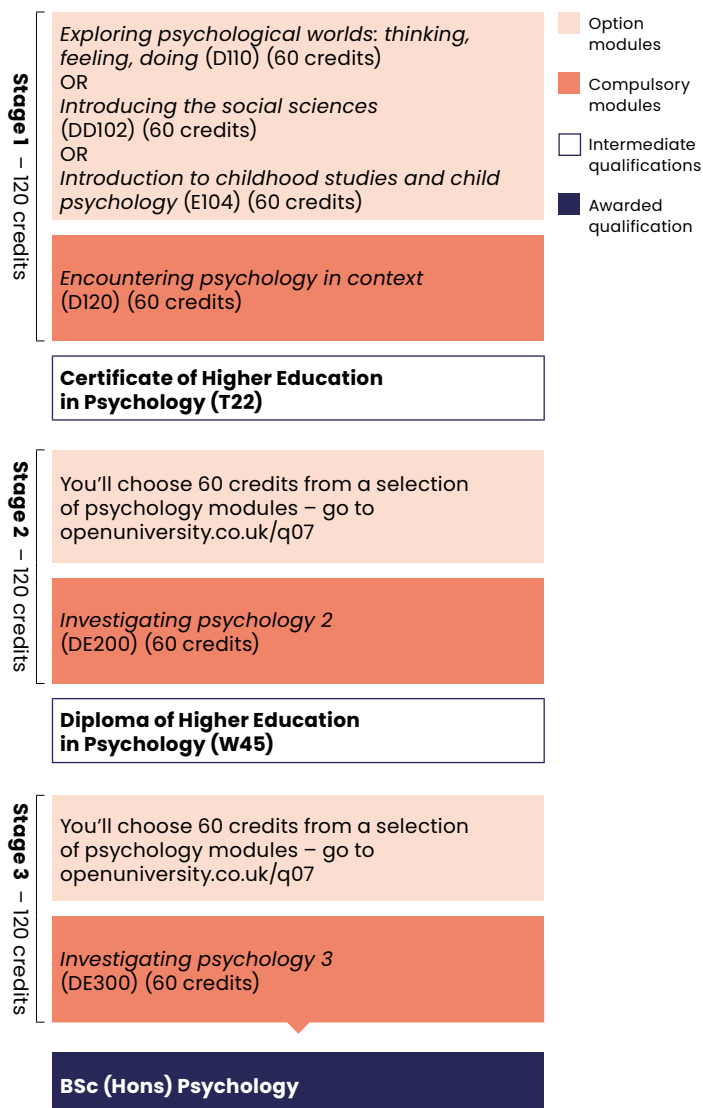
Stage 1 – 120 credits

Exploring psychological worlds: thinking, feeling, doing (D110) (60 credits)
OR
Introducing the social sciences (DD102) (60 credits)
OR
Introduction to childhood studies and child psychology (E104) (60 credits)

Encountering psychology in context (D120) (60 credits)

Certificate of Higher Education in Psychology (T22)

Stage 2 – 120 credits

You'll choose 60 credits from a selection of psychology modules – go to openuniversity.co.uk/q07

Investigating psychology 2 (DE200) (60 credits)

Diploma of Higher Education in Psychology (W45)

Stage 3 – 120 credits

You'll choose 60 credits from a selection of psychology modules – go to openuniversity.co.uk/q07

Investigating psychology 3 (DE300) (60 credits)

BSc (Hons) Psychology

Option modules

Compulsory modules

Intermediate qualifications

Awarded qualification